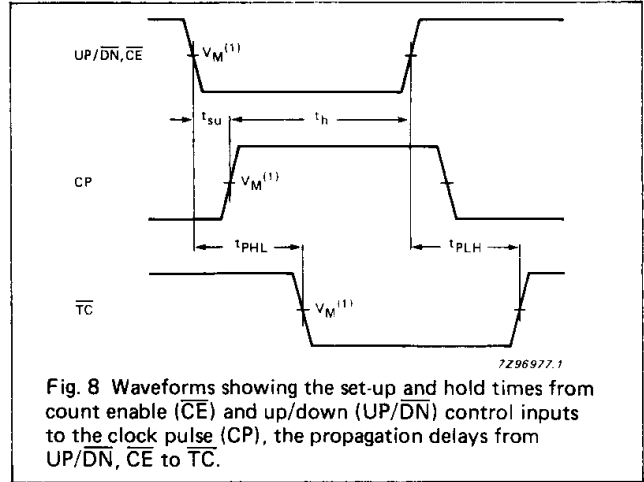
UP/$\overline{DN}$, $\overline{CE}$

$V_M{}^{(1)}$

$t_{su}$

$t_h$

CP

$V_M{}^{(1)}$

$t_{PHL}$

$t_{PLH}$

$\overline{TC}$

$V_M{}^{(1)}$

7Z96977.1

Fig. 8 Waveforms showing the set-up and hold times from count enable ($\overline{CE}$) and up/down (UP/$\overline{DN}$) control inputs to the clock pulse (CP), the propagation delays from UP/$\overline{DN}$, $\overline{CE}$ to $\overline{TC}$.